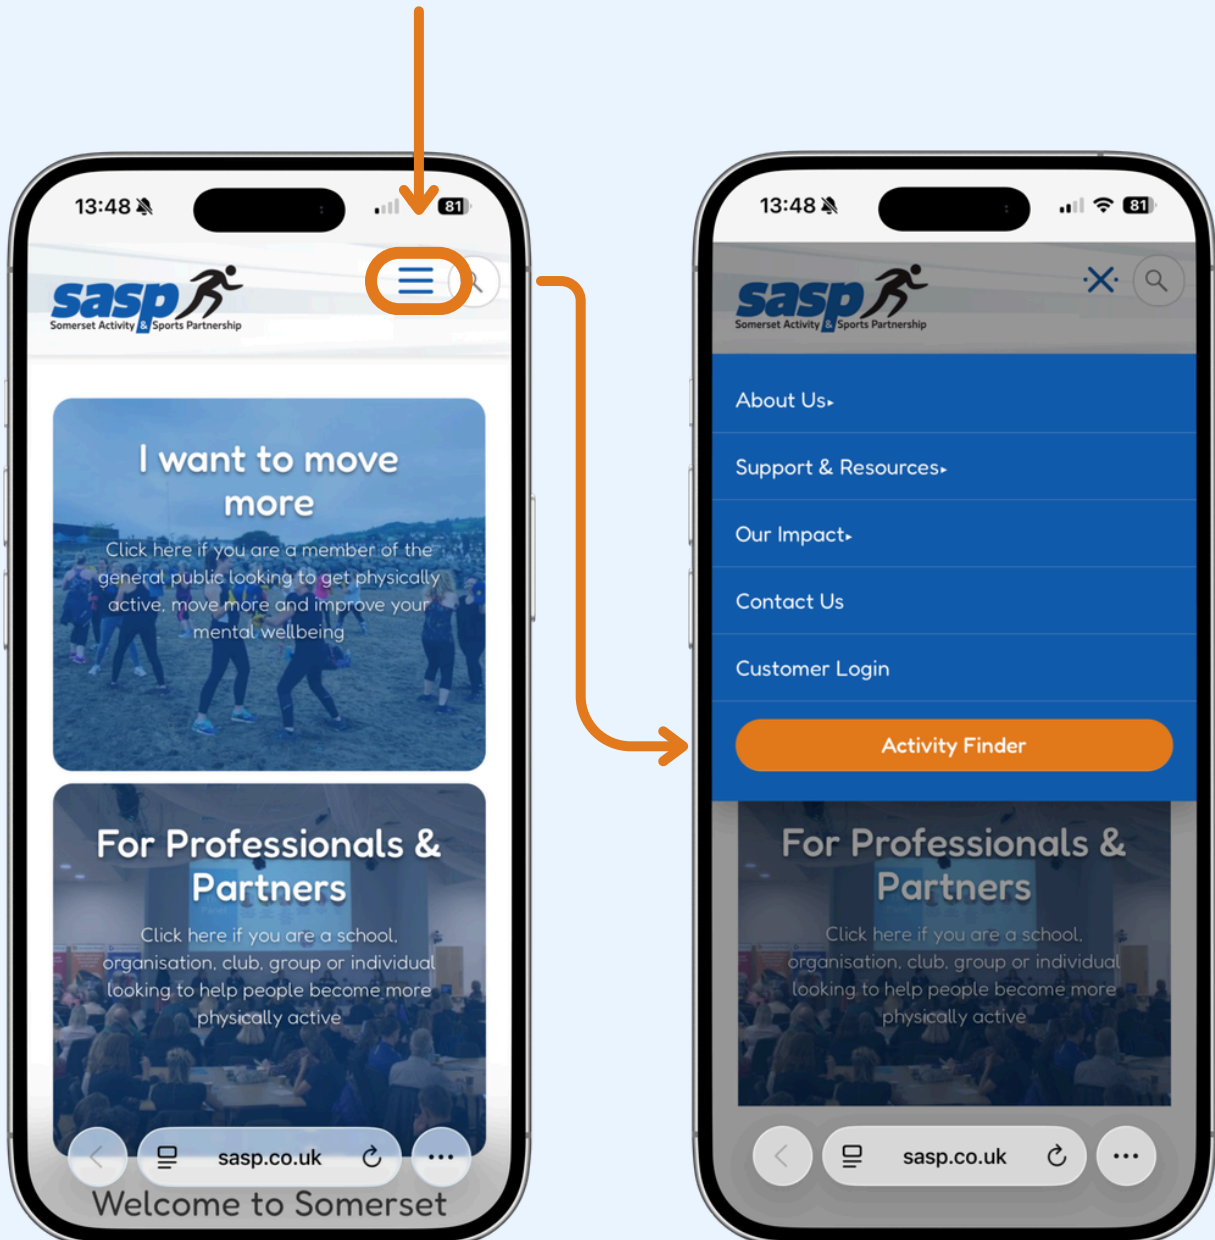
13:48

81

sasp
Somerset Activity & Sports Partnership

I want to move more

Click here if you are a member of the general public looking to get physically active, move more and improve your mental wellbeing

For Professionals & Partners

Click here if you are a school, organisation, club, group or individual looking to help people become more physically active

sasp.co.uk

Welcome to Somerset

13:48

81

sasp
Somerset Activity & Sports Partnership

About Us▸

Support & Resources▸

Our Impact▸

Contact Us

Customer Login

Activity Finder

For Professionals & Partners

Click here if you are a school, organisation, club, group or individual looking to help people become more physically active

sasp.co.uk